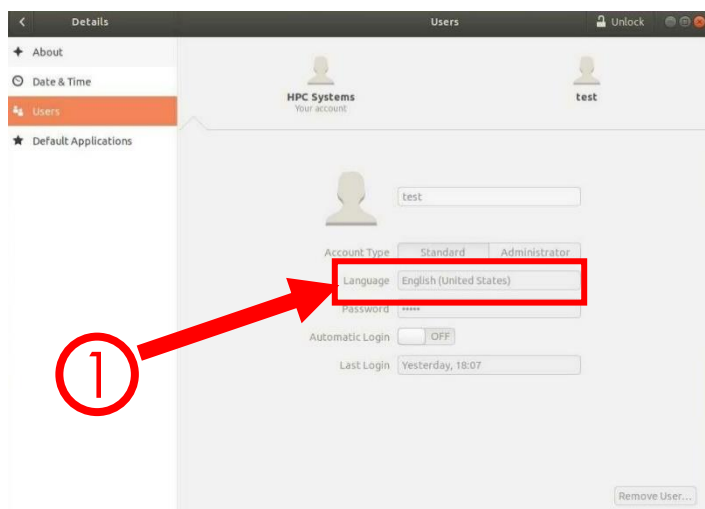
Details

Users

Unlock

About

Date & Time

Users

Default Applications

HPC Systems
Your account

test

test

Account Type Standard Administrator

Language English (United States)

Password •••••

Automatic Login OFF

Last Login Yesterday, 18:07

①

Remove User...